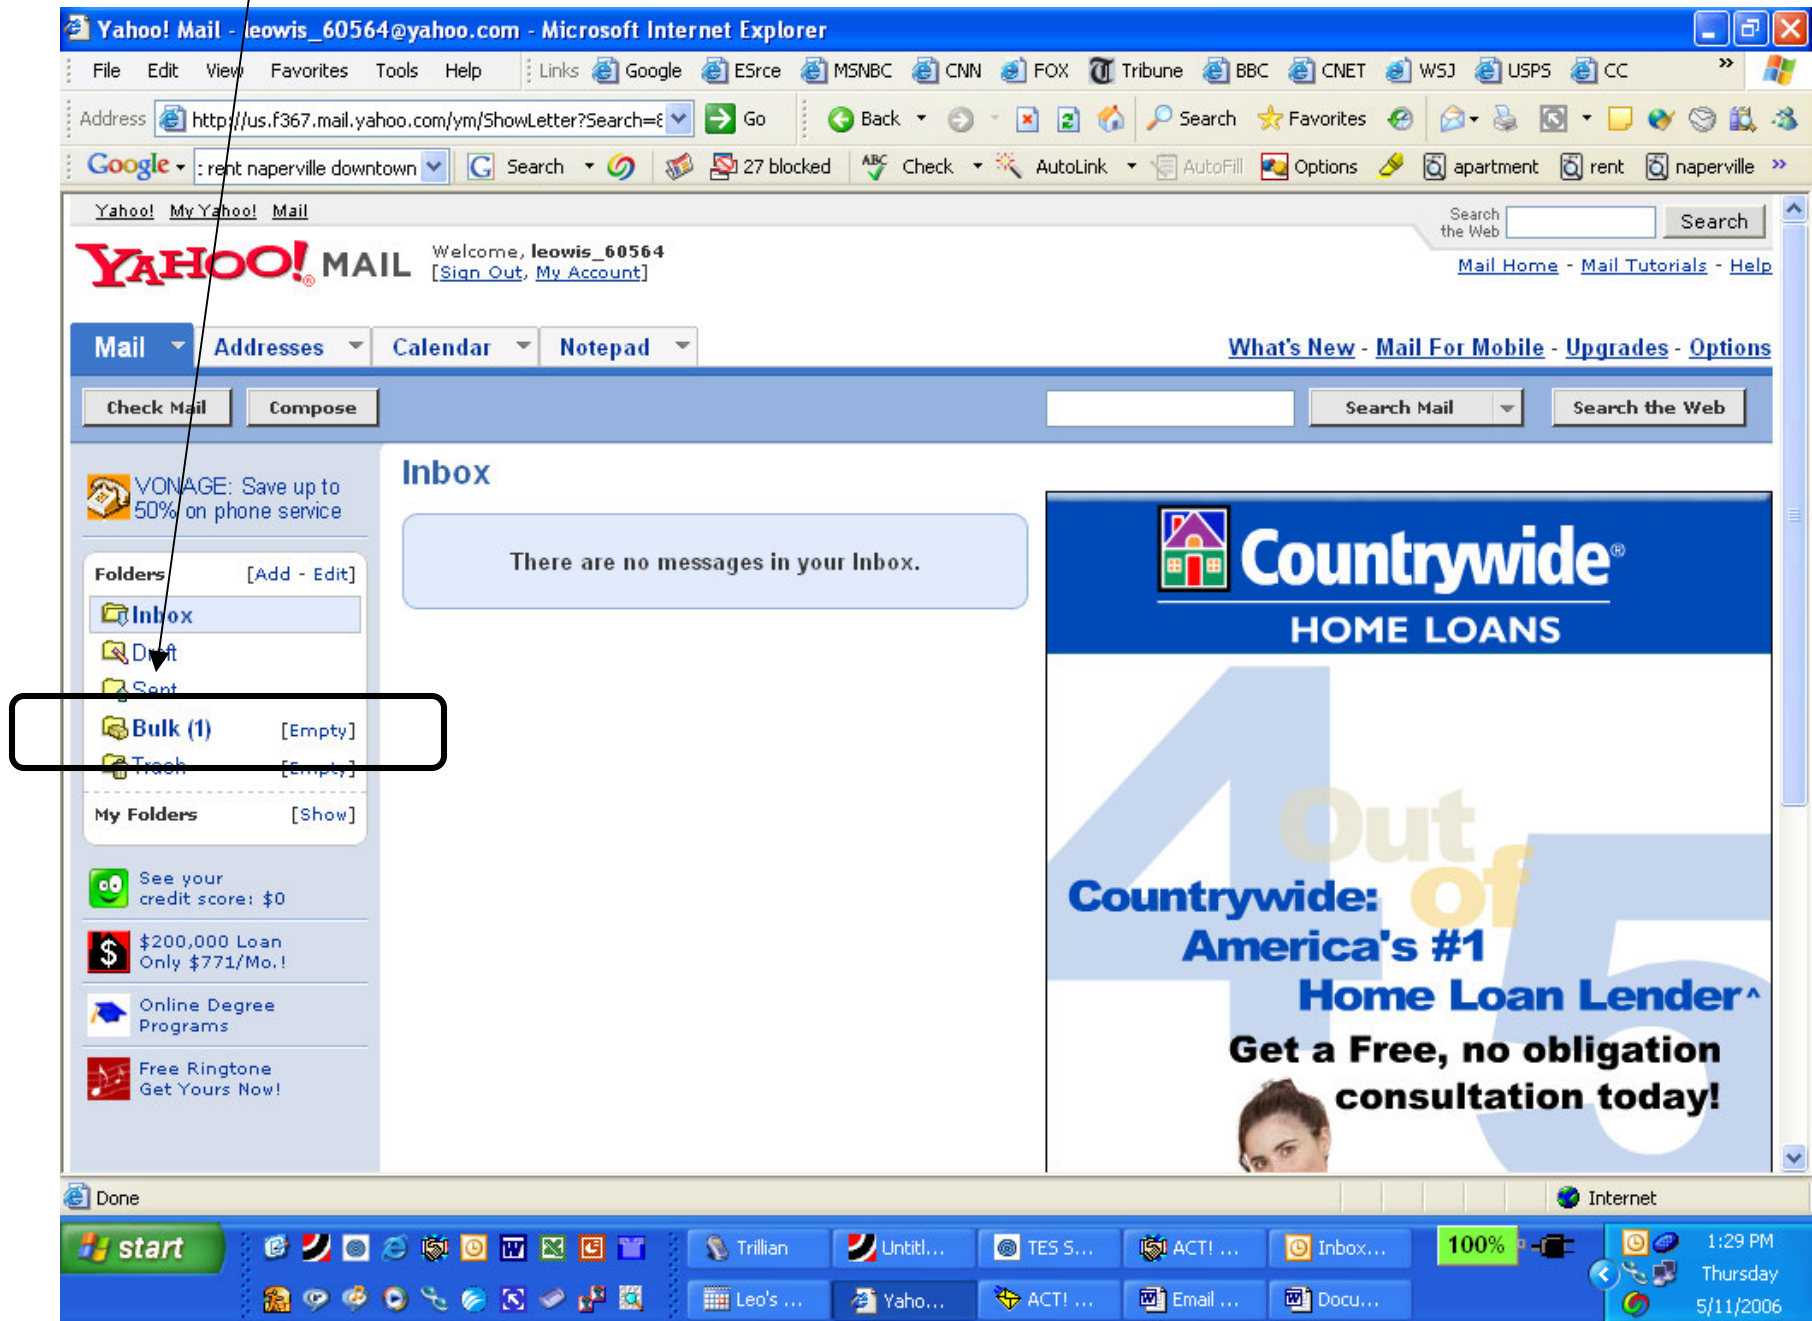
Yahoo! Mail - leowis_60564@yahoo.com - Microsoft Internet Explorer

File Edit View Favorites Tools Help Links Google ESrce MSNBC CNN FOX Tribune BBC CNET WSJ USPS CC

Address http://us.f367.mail.yahoo.com/ym/ShowLetter?Search=8 Go Back Search Favorites

Google : rent naperville downtown Search 27 blocked Check AutoLink AutoFill Options apartment rent naperville

Yahoo! My Yahoo! Mail

Search the Web Search

YAHOO! MAIL Welcome, leowis_60564 [Sign Out, My Account]

Mail Home - Mail Tutorials - Help

Mail Addresses Calendar Notepad

What's New - Mail For Mobile - Upgrades - Options

Check Mail Compose Search Mail Search the Web

VONAGE: Save up to 50% on phone service

Folders [Add - Edit]
Inbox
Draft
Sent
Bulk (1) [Empty]
Trash [Empty]
My Folders [Show]

See your credit score: $0

$200,000 Loan Only $771/Mo.!

Online Degree Programs

Free Ringtone Get Yours Now!

Inbox

There are no messages in your Inbox.

Countrywide® HOME LOANS

Out of 45

Countrywide: America's #1 Home Loan Lender^

Get a Free, no obligation consultation today!

Done Internet

start Trillian Untitl... TES S... ACT! ... Inbox... 100% Leo's ... Yaho... ACT! ... Email ... Docu... 1:29 PM Thursday 5/11/2006